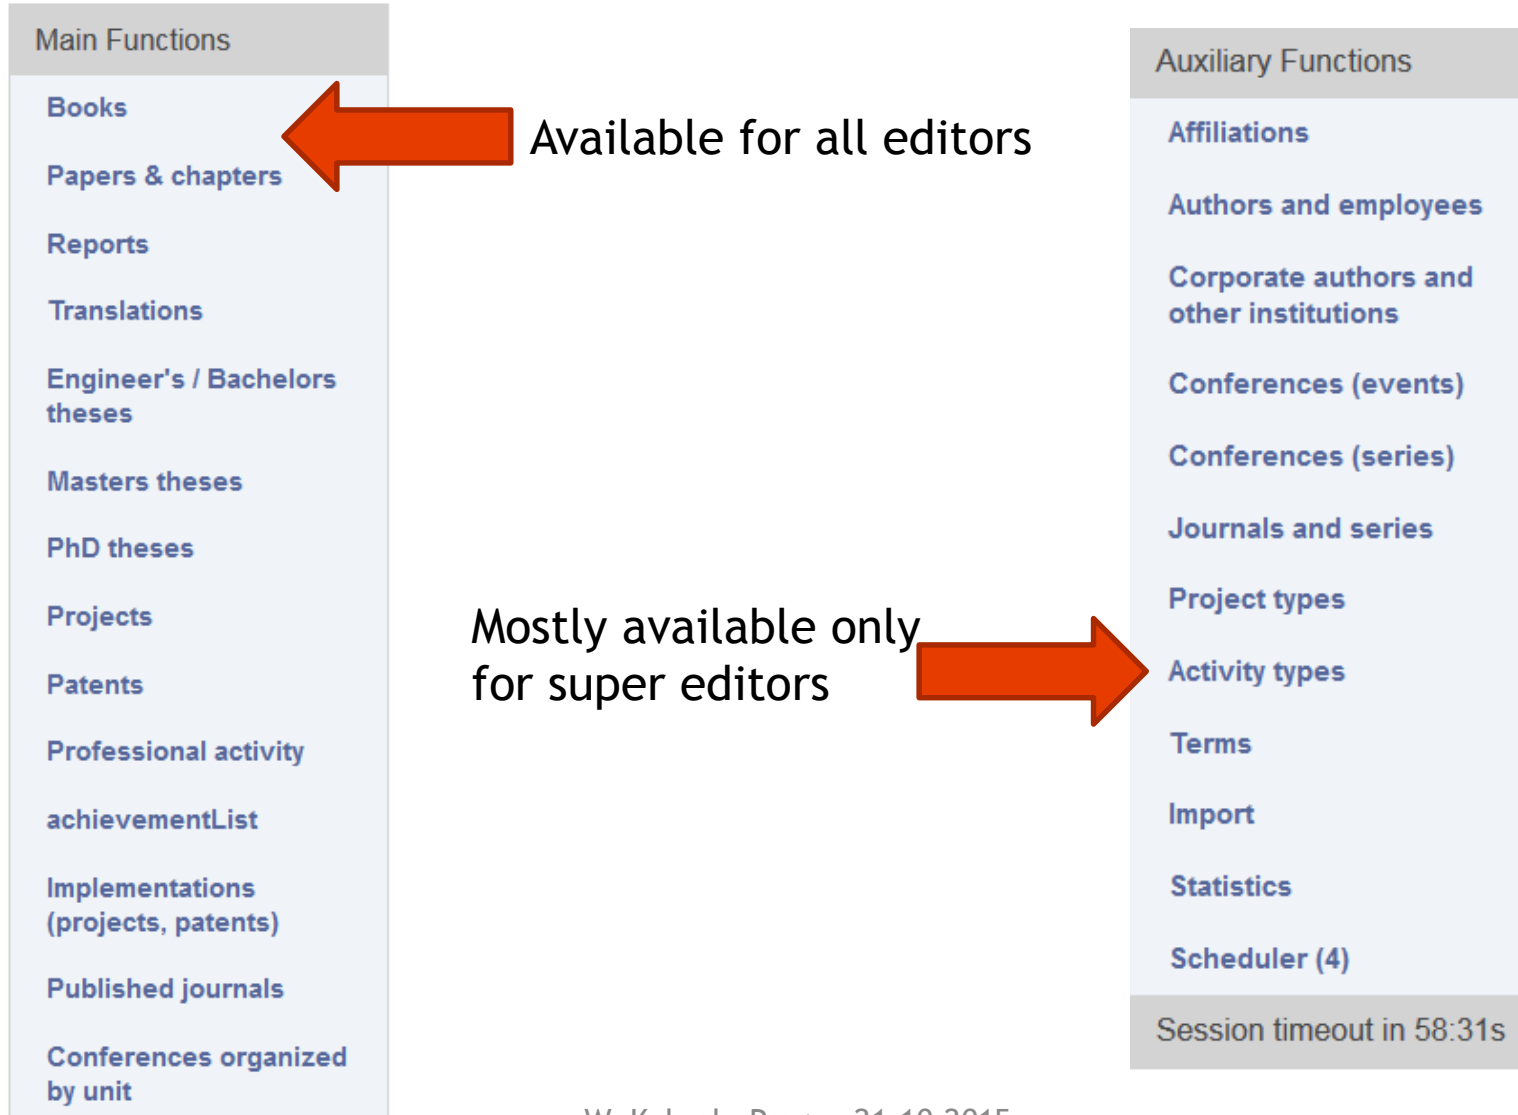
Main Functions

Books

Papers & chapters

Reports

Translations

Engineer's / Bachelors theses

Masters theses

PhD theses

Projects

Patents

Professional activity

achievementList

Implementations (projects, patents)

Published journals

Conferences organized by unit

Available for all editors

Mostly available only for super editors

Auxiliary Functions

Affiliations

Authors and employees

Corporate authors and other institutions

Conferences (events)

Conferences (series)

Journals and series

Project types

Activity types

Terms

Import

Statistics

Scheduler (4)

Session timeout in 58:31s

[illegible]